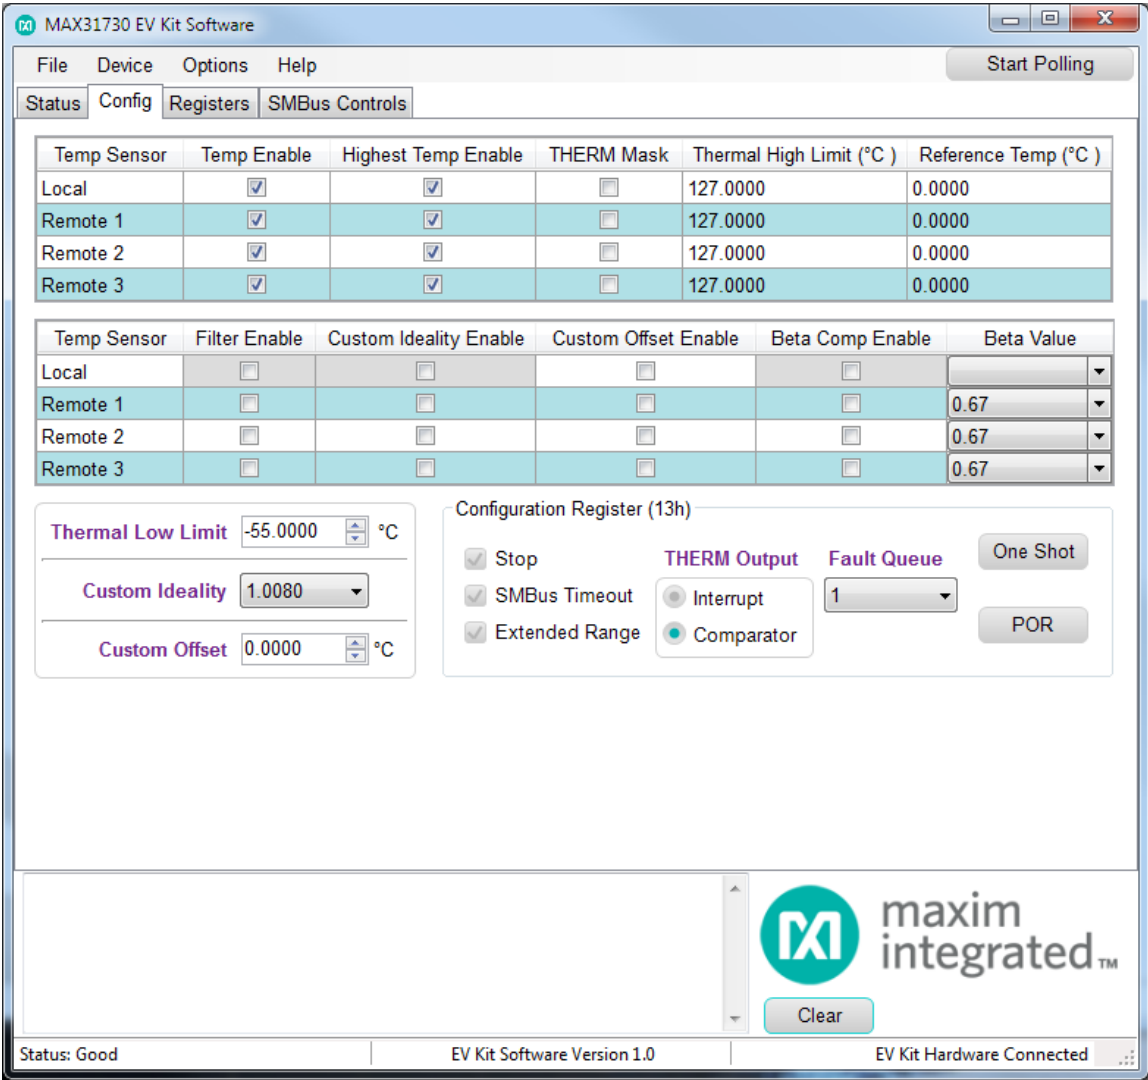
MAX31730 EV Kit Software

File Device Options Help

Start Polling

Status Config Registers SMBus Controls

| Temp Sensor | Temp Enable | Highest Temp Enable | THERM Mask | Thermal High Limit (°C ) | Reference Temp (°C ) |
|---|---|---|---|---|---|
| Local | ☑ | ☑ | ☐ | 127.0000 | 0.0000 |
| Remote 1 | ☑ | ☑ | ☐ | 127.0000 | 0.0000 |
| Remote 2 | ☑ | ☑ | ☐ | 127.0000 | 0.0000 |
| Remote 3 | ☑ | ☑ | ☐ | 127.0000 | 0.0000 |

| Temp Sensor | Filter Enable | Custom Ideality Enable | Custom Offset Enable | Beta Comp Enable | Beta Value |
|---|---|---|---|---|---|
| Local | ☐ | ☐ | ☐ | ☐ | |
| Remote 1 | ☐ | ☐ | ☐ | ☐ | 0.67 |
| Remote 2 | ☐ | ☐ | ☐ | ☐ | 0.67 |
| Remote 3 | ☐ | ☐ | ☐ | ☐ | 0.67 |

Thermal Low Limit -55.0000 °C

Custom Ideality 1.0080

Custom Offset 0.0000 °C

Configuration Register (13h)

Stop
SMBus Timeout
Extended Range

THERM Output
Interrupt
Comparator

Fault Queue
1

One Shot

POR

maxim integrated™

Clear

Status: Good
EV Kit Software Version 1.0
EV Kit Hardware Connected